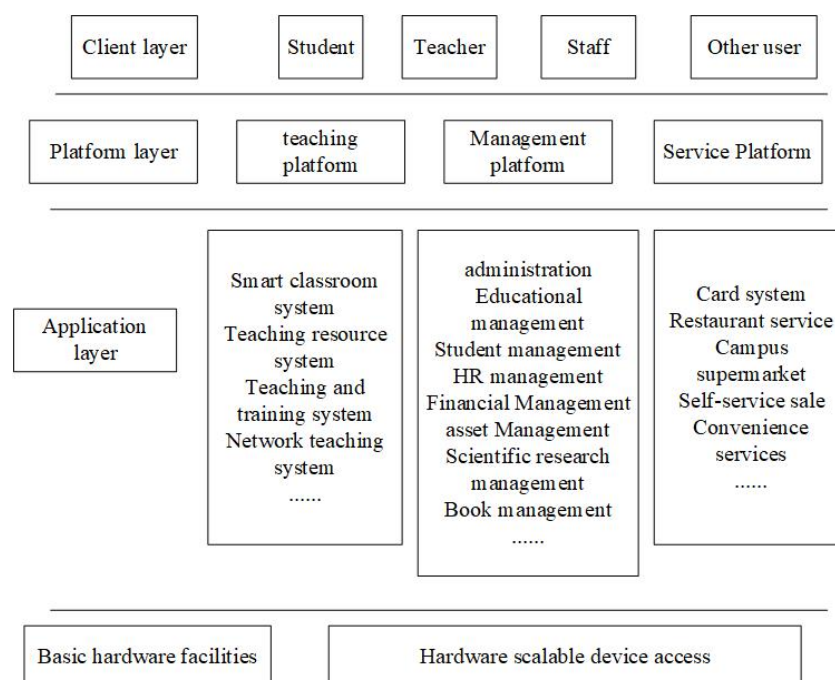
Client layer

Student

Teacher

Staff

Other user

Platform layer

teaching platform

Management platform

Service Platform

Application layer

Smart classroom system
Teaching resource system
Teaching and training system
Network teaching system
......

administration
Educational management
Student management
HR management
Financial Management
asset Management
Scientific research management
Book management
......

Card system
Restaurant service
Campus supermarket
Self-service sale
Convenience services
......

Basic hardware facilities

Hardware scalable device access